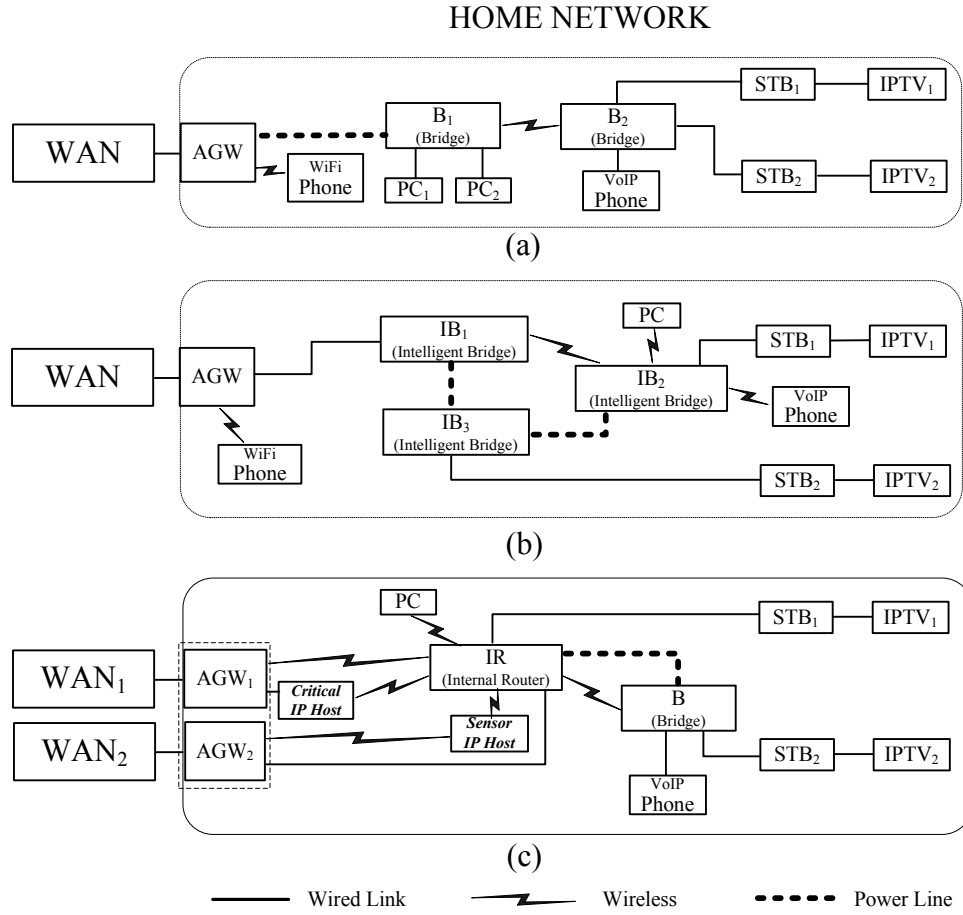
HOME NETWORK

WAN
AGW
WiFi Phone
$B_1$ (Bridge)
$PC_1$
$PC_2$
$B_2$ (Bridge)
VoIP Phone
$STB_1$
$IPTV_1$
$STB_2$
$IPTV_2$

(a)

WAN
AGW
WiFi Phone
$IB_1$ (Intelligent Bridge)
$IB_3$ (Intelligent Bridge)
PC
$IB_2$ (Intelligent Bridge)
VoIP Phone
$STB_1$
$IPTV_1$
$STB_2$
$IPTV_2$

(b)

$WAN_1$
$WAN_2$
$AGW_1$
$AGW_2$
Critical IP Host
PC
IR (Internal Router)
Sensor IP Host
B (Bridge)
VoIP Phone
$STB_1$
$IPTV_1$
$STB_2$
$IPTV_2$

(c)

Wired Link
Wireless
Power Line